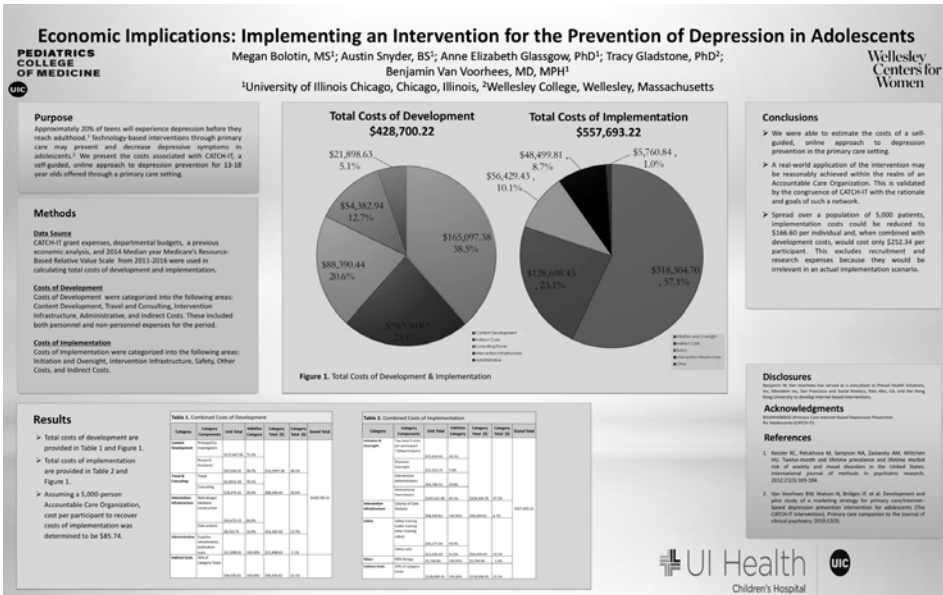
Economic Implications: Implementing an Intervention for the Prevention of Depression in Adolescents

PEDIATRICS COLLEGE OF MEDICINE

UIC

Megan Bolotin, MS¹; Austin Snyder, BS¹; Anne Elizabeth Glassgow, PhD¹; Tracy Gladstone, PhD²; Benjamin Van Voorhees, MD, MPH¹

¹University of Illinois Chicago, Chicago, Illinois, ²Wellesley College, Wellesley, Massachusetts

Wellesley Centers for Women

Purpose

Approximately 20% of teens will experience depression before they reach adulthood.¹ Technology-based interventions through primary care may prevent and decrease depressive symptoms in adolescents.² We present the costs associated with CATCH-IT, a self-guided, online approach to depression prevention for 13-18 year olds offered through a primary care setting.

Methods

Data Source

CATCH-IT grant expenses, departmental budgets, a previous economic analysis, and 2014 Median year Medicare's Resource-Based Relative Value Scale from 2011-2016 were used in calculating total costs of development and implementation.

Costs of Development

Costs of Development were categorized into the following areas: Content Development, Travel and Consulting, Intervention Infrastructure, Administrative, and Indirect Costs. These included both personnel and non-personnel expenses for the period.

Costs of Implementation

Costs of Implementation were categorized into the following areas: Initiation and Oversight, Intervention Infrastructure, Safety, Other Costs, and Indirect Costs.

Total Costs of Development
$428,700.22

$21,898.63, 5.1%
$54,382.94, 12.7%
$88,390.44, 20.6%
$165,097.38, 38.5%
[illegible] 23.1%

Content Development
Indirect Costs
Consulting/Travel
Intervention Infrastructure
Administrative

Total Costs of Implementation
$557,693.22

$48,499.81, 8.7%
$5,760.84, 1.0%
$56,429.43, 10.1%
$128,698.43, 23.1%
$318,304.70, 57.1%

Initiation and Oversight
Indirect Costs
Safety
Intervention Infrastructure
Other

Figure 1. Total Costs of Development & Implementation

Conclusions

➤ We were able to estimate the costs of a self-guided, online approach to depression prevention in the primary care setting.

➤ A real-world application of the intervention may be reasonably achieved within the realm of an Accountable Care Organization. This is validated by the congruence of CATCH-IT with the rationale and goals of such a network.

➤ Spread over a population of 5,000 patients, implementation costs could be reduced to $166.60 per individual and, when combined with development costs, would cost only $252.34 per participant. This excludes recruitment and research expenses because they would be irrelevant in an actual implementation scenario.

Disclosures

Benjamin W. Van Voorhees has served as a consultant to Prevail Health Solutions, Inc, Mevident Inc, San Francisco and Social Kinetics, Palo Alto, CA, and the Hong Kong University to develop Internet based interventions.

Acknowledgments

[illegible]

References

1. Kessler RC, Petukhova M, Sampson NA, Zaslavsky AM, Wittchen HU. Twelve-month and lifetime prevalence and lifetime morbid risk of anxiety and mood disorders in the United States. International journal of methods in psychiatric research. 2012;21(3):169-184.

2. Van Voorhees BW, Watson N, Bridges JF, et al. Development and pilot study of a marketing strategy for primary care/internet-based depression prevention intervention for adolescents (The CATCH-IT intervention). Primary care companion to the Journal of clinical psychiatry. 2010;12(3).

Results

➤ Total costs of development are provided in Table 1 and Figure 1.

➤ Total costs of implementation are provided in Table 2 and Figure 1.

➤ Assuming a 5,000-person Accountable Care Organization, cost per participant to recover costs of implementation was determined to be $85.74.

Table 1. Combined Costs of Development

| Category | Category Components | Unit Total | Subtotal Category | Category Total ($) | Category Total (%) | Grand Total |
|---|---|---|---|---|---|---|
| Content Development | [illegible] | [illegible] | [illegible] | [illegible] | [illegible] | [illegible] |
| Travel & Consulting | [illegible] | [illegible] | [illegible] | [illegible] | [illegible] | |
| Intervention Infrastructure | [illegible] | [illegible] | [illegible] | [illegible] | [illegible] | |
| Administrative | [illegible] | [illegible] | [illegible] | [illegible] | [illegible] | |
| Indirect Costs | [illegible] | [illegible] | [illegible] | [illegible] | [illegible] | |

Table 2. Combined Costs of Implementation

| Category | Category Components | Unit Total | Subtotal Category | Category Total ($) | Category Total (%) | Grand Total |
|---|---|---|---|---|---|---|
| Initiation & Oversight | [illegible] | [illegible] | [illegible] | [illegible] | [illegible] | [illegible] |
| Intervention Infrastructure | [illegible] | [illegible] | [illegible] | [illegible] | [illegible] | |
| Safety | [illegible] | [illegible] | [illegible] | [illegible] | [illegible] | |
| Other | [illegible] | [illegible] | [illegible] | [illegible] | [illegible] | |
| Indirect Costs | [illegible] | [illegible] | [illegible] | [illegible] | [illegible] | |

UI Health
Children's Hospital
UIC